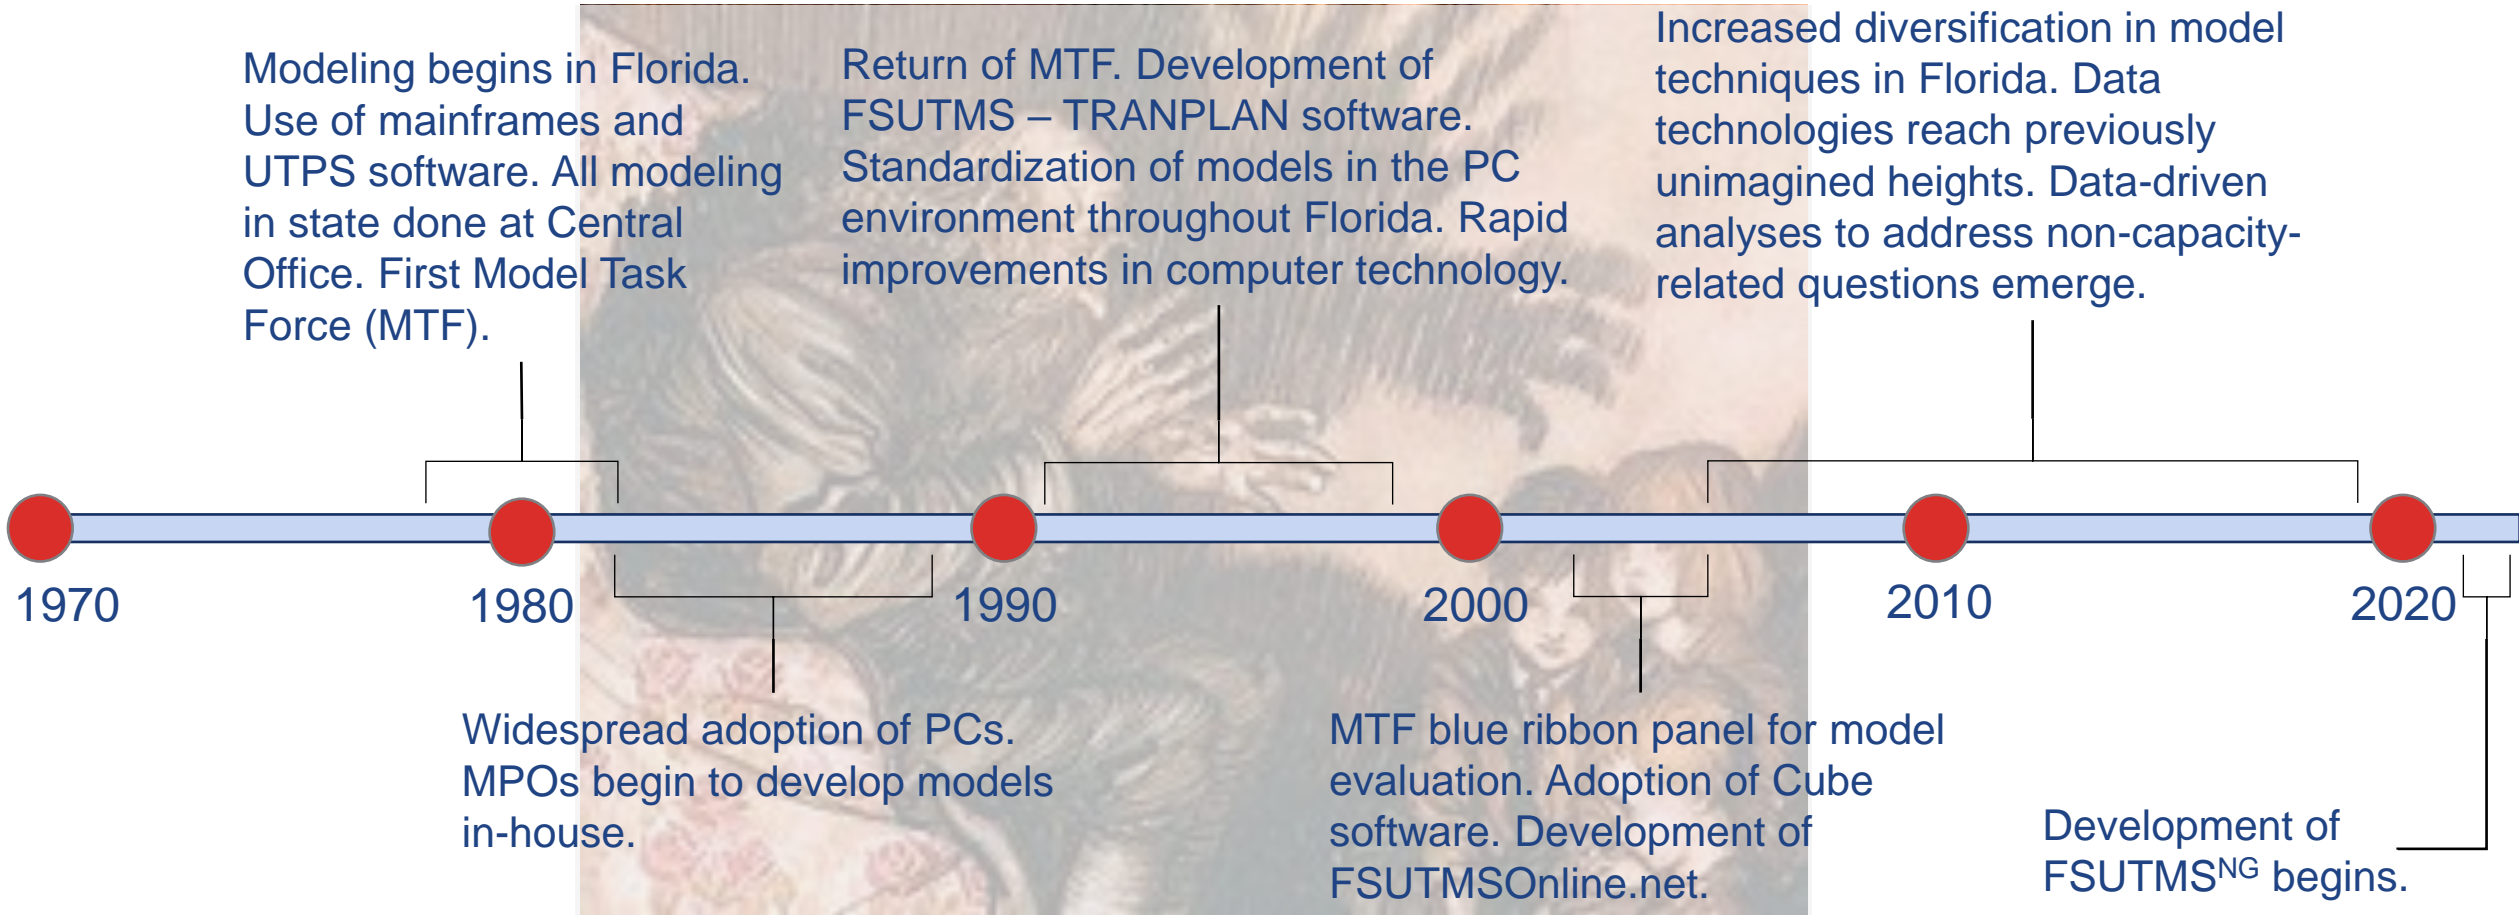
Modeling begins in Florida. Use of mainframes and UTPS software. All modeling in state done at Central Office. First Model Task Force (MTF).

Return of MTF. Development of FSUTMS – TRANPLAN software. Standardization of models in the PC environment throughout Florida. Rapid improvements in computer technology.

Increased diversification in model techniques in Florida. Data technologies reach previously unimagined heights. Data-driven analyses to address non-capacity-related questions emerge.

1970

1980

1990

2000

2010

2020

Widespread adoption of PCs. MPOs begin to develop models in-house.

MTF blue ribbon panel for model evaluation. Adoption of Cube software. Development of FSUTMSOnline.net.

Development of FSUTMS$^{NG}$ begins.